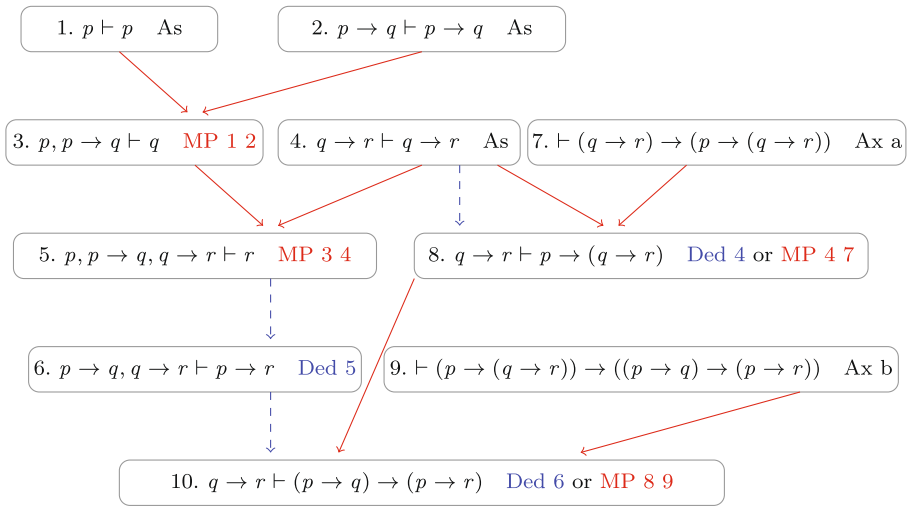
1. $p \vdash p$ As

2. $p \to q \vdash p \to q$ As

3. $p, p \to q \vdash q$ MP 1 2

4. $q \to r \vdash q \to r$ As

7. $\vdash (q \to r) \to (p \to (q \to r))$ Ax a

5. $p, p \to q, q \to r \vdash r$ MP 3 4

8. $q \to r \vdash p \to (q \to r)$ Ded 4 or MP 4 7

6. $p \to q, q \to r \vdash p \to r$ Ded 5

9. $\vdash (p \to (q \to r)) \to ((p \to q) \to (p \to r))$ Ax b

10. $q \to r \vdash (p \to q) \to (p \to r)$ Ded 6 or MP 8 9